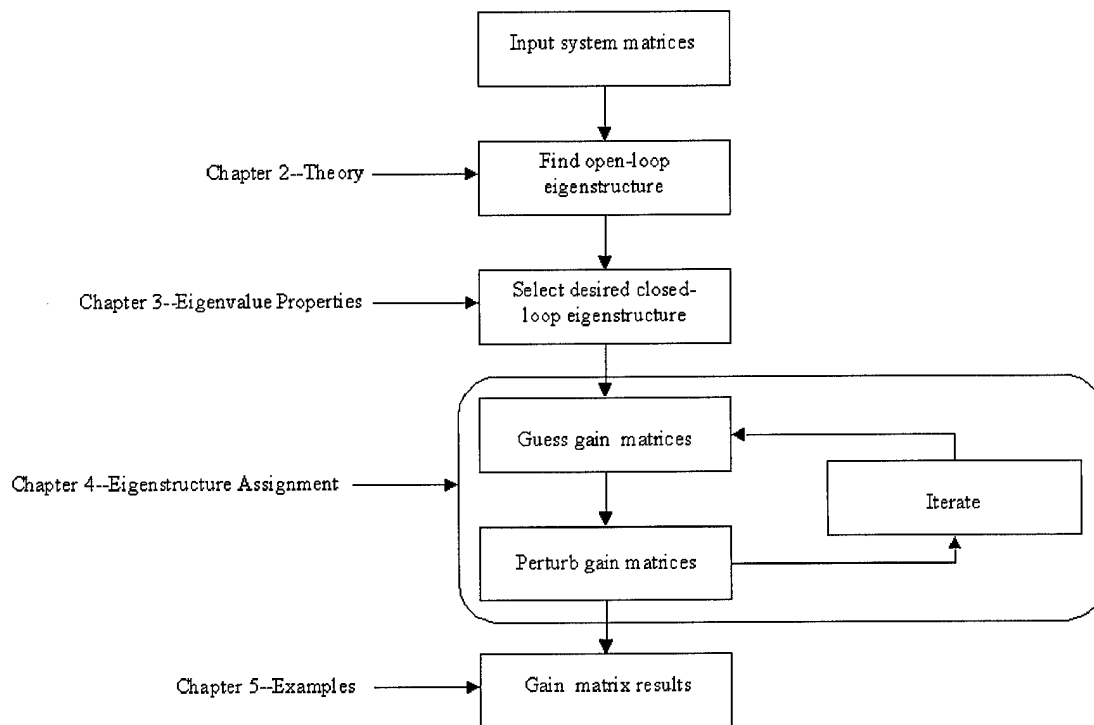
Input system matrices

Chapter 2--Theory

Find open-loop eigenstructure

Chapter 3--Eigenvalue Properties

Select desired closed-loop eigenstructure

Chapter 4--Eigenstructure Assignment

Guess gain matrices

Iterate

Perturb gain matrices

Chapter 5--Examples

Gain matrix results